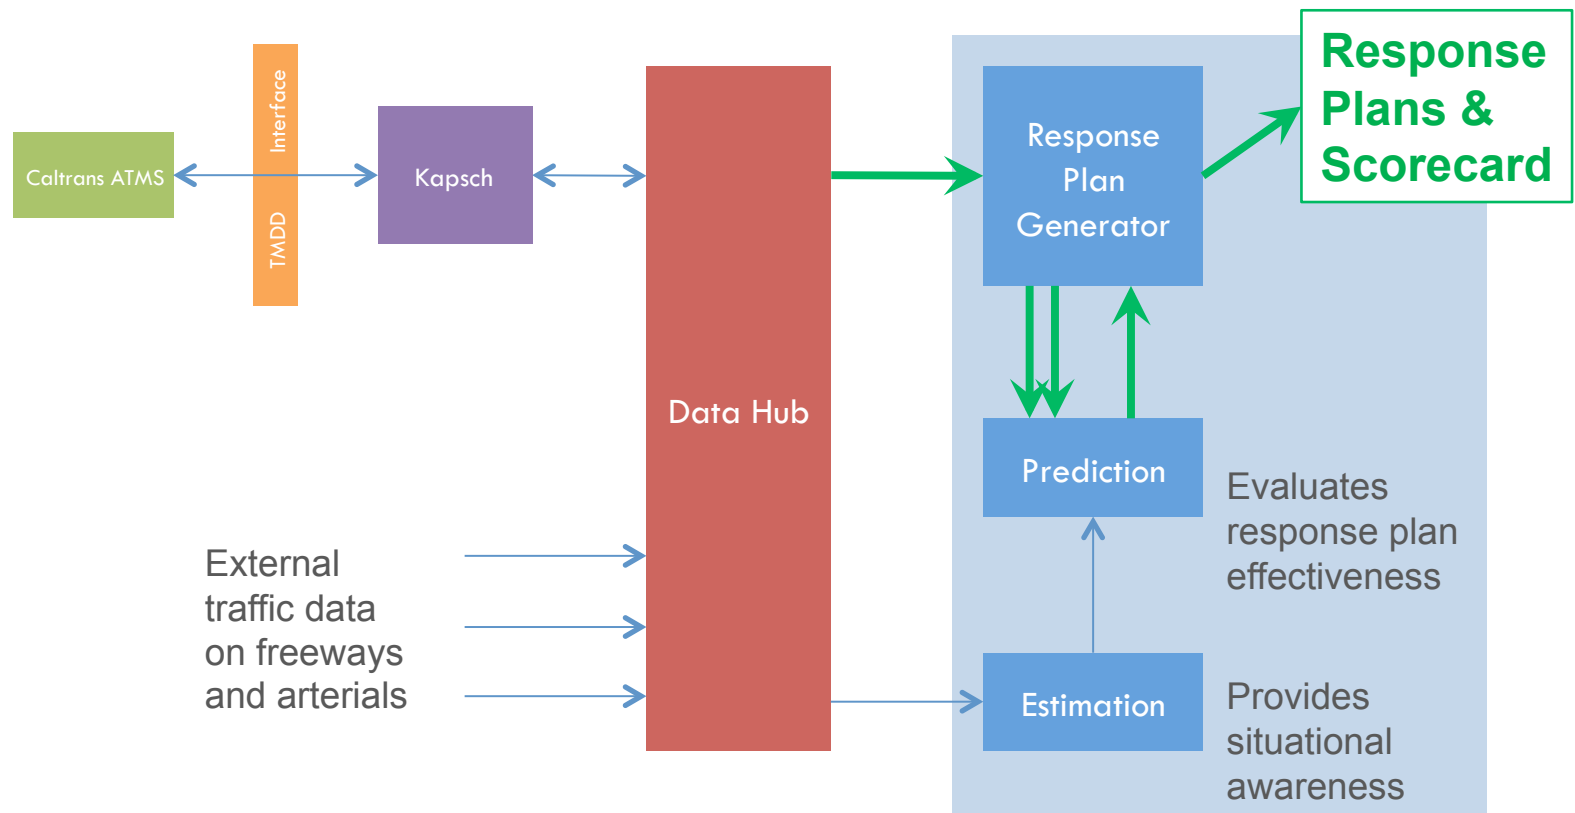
Caltrans ATMS

Interface

TMDD

Kapsch

Data Hub

Response Plan Generator

Response Plans & Scorecard

Prediction

Evaluates response plan effectiveness

External traffic data on freeways and arterials

Estimation

Provides situational awareness